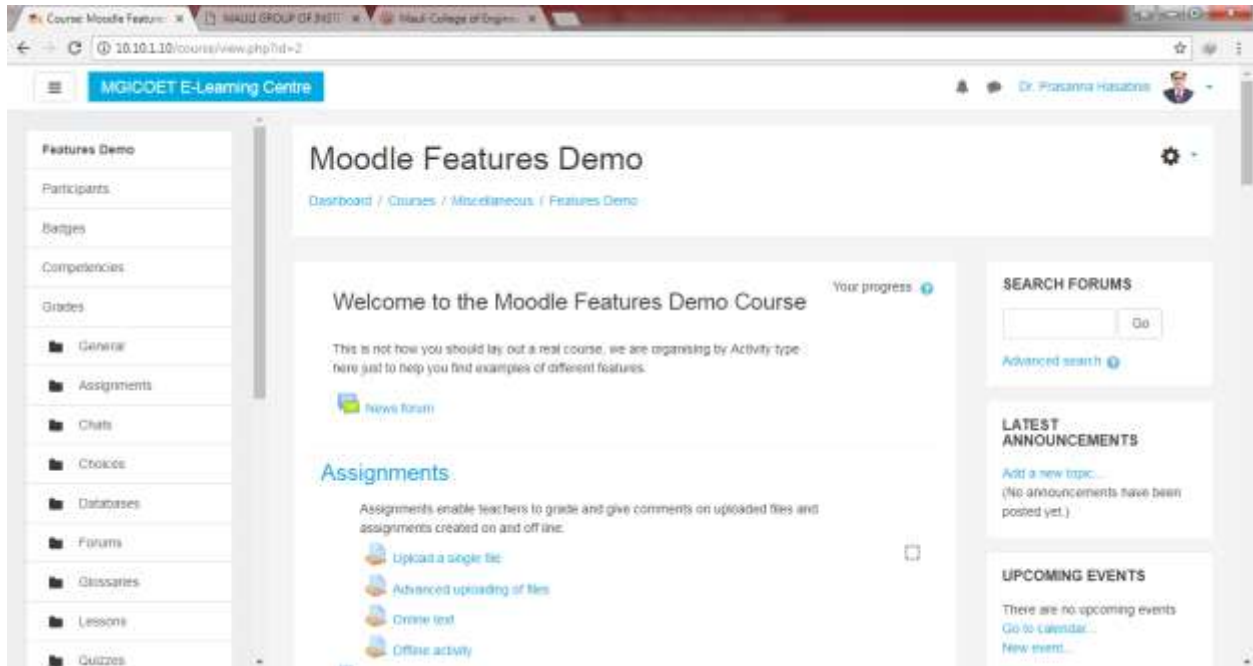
Course: Moodle Features × MAULI GROUP OF INSTI × Mauli College of Engine ×

10.10.1.10/course/view.php?id=2

MGICOET E-Learning Centre

Dr. Prasanna Hasabnis

Features Demo
Participants
Badges
Competencies
Grades
General
Assignments
Chats
Choices
Databases
Forums
Glossaries
Lessons
Quizzes

Moodle Features Demo

Dashboard / Courses / Miscellaneous / Features Demo

Welcome to the Moodle Features Demo Course

Your progress

This is not how you should lay out a real course, we are organising by Activity type here just to help you find examples of different features.

News forum

Assignments

Assignments enable teachers to grade and give comments on uploaded files and assignments created on and off line.

Upload a single file

Advanced uploading of files

Online text

Offline activity

SEARCH FORUMS

Go

Advanced search

LATEST ANNOUNCEMENTS

Add a new topic...
(No announcements have been posted yet.)

UPCOMING EVENTS

There are no upcoming events
Go to calendar...
New event...